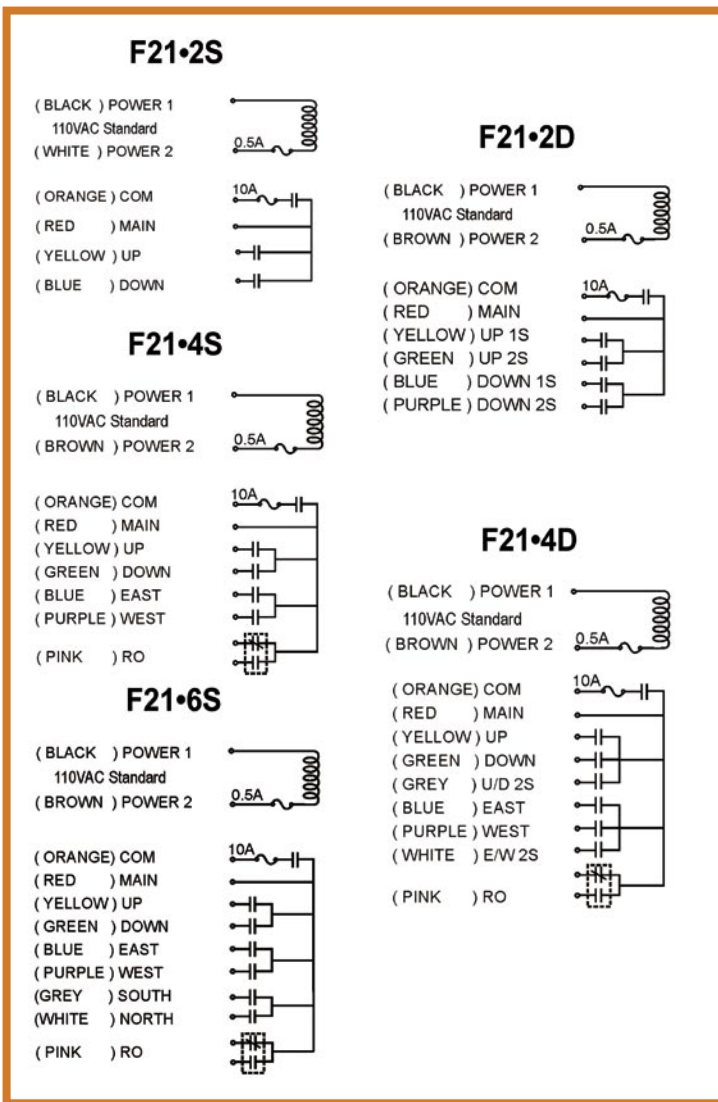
F21•2S

( BLACK ) POWER 1
110VAC Standard
( WHITE ) POWER 2
0.5A

( ORANGE ) COM
( RED ) MAIN
( YELLOW ) UP
( BLUE ) DOWN
10A

F21•4S

( BLACK ) POWER 1
110VAC Standard
( BROWN ) POWER 2
0.5A

( ORANGE) COM
( RED ) MAIN
( YELLOW ) UP
( GREEN ) DOWN
( BLUE ) EAST
( PURPLE ) WEST
( PINK ) RO
10A

F21•6S

( BLACK ) POWER 1
110VAC Standard
( BROWN ) POWER 2
0.5A

( ORANGE) COM
( RED ) MAIN
( YELLOW ) UP
( GREEN ) DOWN
( BLUE ) EAST
( PURPLE ) WEST
(GREY ) SOUTH
(WHITE ) NORTH
( PINK ) RO
10A

F21•2D

( BLACK ) POWER 1
110VAC Standard
( BROWN ) POWER 2
0.5A

( ORANGE) COM
( RED ) MAIN
( YELLOW ) UP 1S
( GREEN ) UP 2S
( BLUE ) DOWN 1S
( PURPLE ) DOWN 2S
10A

F21•4D

( BLACK ) POWER 1
110VAC Standard
( BROWN ) POWER 2
0.5A

( ORANGE) COM
( RED ) MAIN
( YELLOW ) UP
( GREEN ) DOWN
( GREY ) U/D 2S
( BLUE ) EAST
( PURPLE ) WEST
( WHITE ) E/W 2S
( PINK ) RO
10A